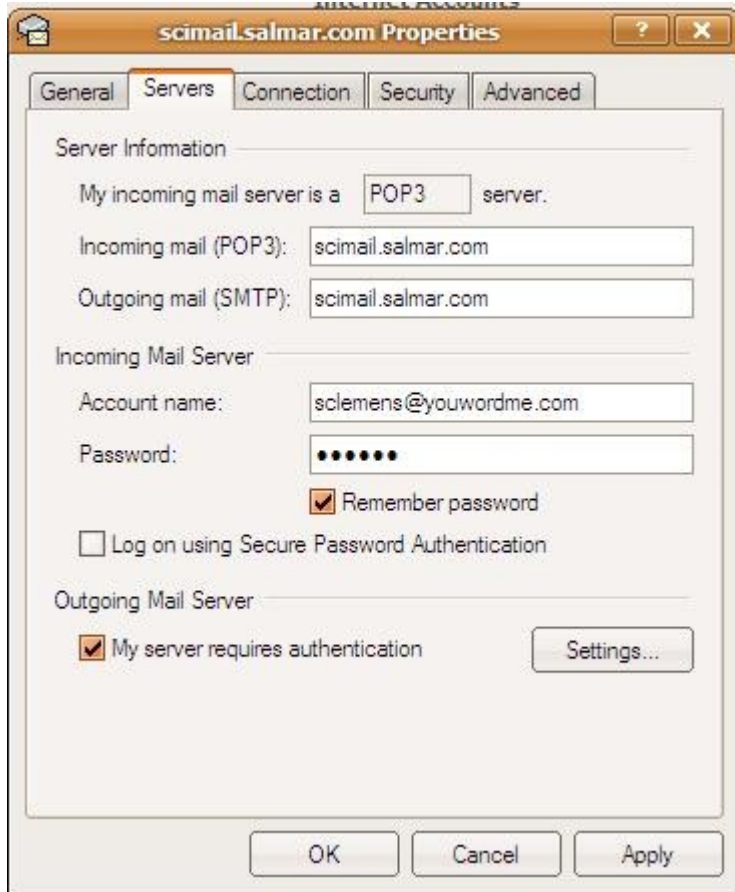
Internet Accounts

scimail.salmar.com Properties

?

X

General

Servers

Connection

Security

Advanced

Server Information

My incoming mail server is a POP3 server.

Incoming mail (POP3): scimail.salmar.com

Outgoing mail (SMTP): scimail.salmar.com

Incoming Mail Server

Account name: sclemens@youwordme.com

Password: ••••••

Remember password

Log on using Secure Password Authentication

Outgoing Mail Server

My server requires authentication

Settings...

OK

Cancel

Apply